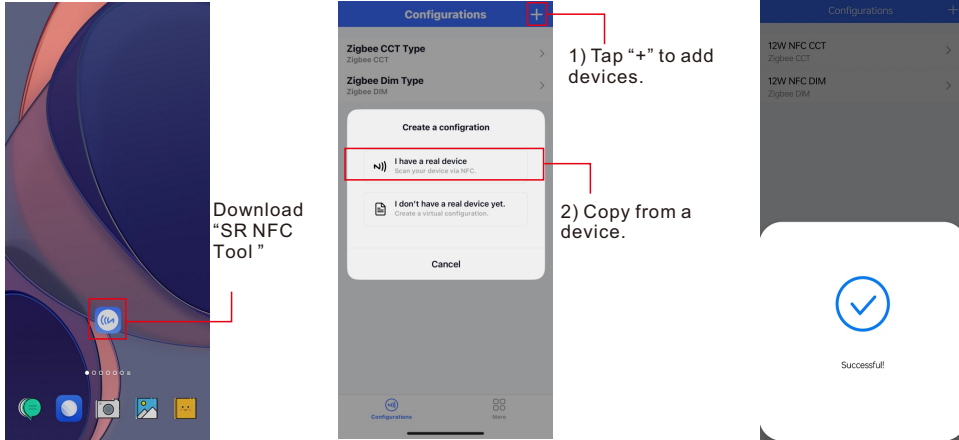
Download “SR NFC Tool ”

Configurations

+

Zigbee CCT Type
Zigbee CCT

Zigbee Dim Type
Zigbee DIM

Create a configration

I have a real device
Scan your device via NFC.

I don't have a real device yet.
Create a virtual configuration.

Cancel

Configurations

More

1) Tap “+” to add devices.

2) Copy from a device.

Configurations

+

12W NFC CCT
Zigbee CCT

12W NFC DIM
Zigbee DIM

Successful!